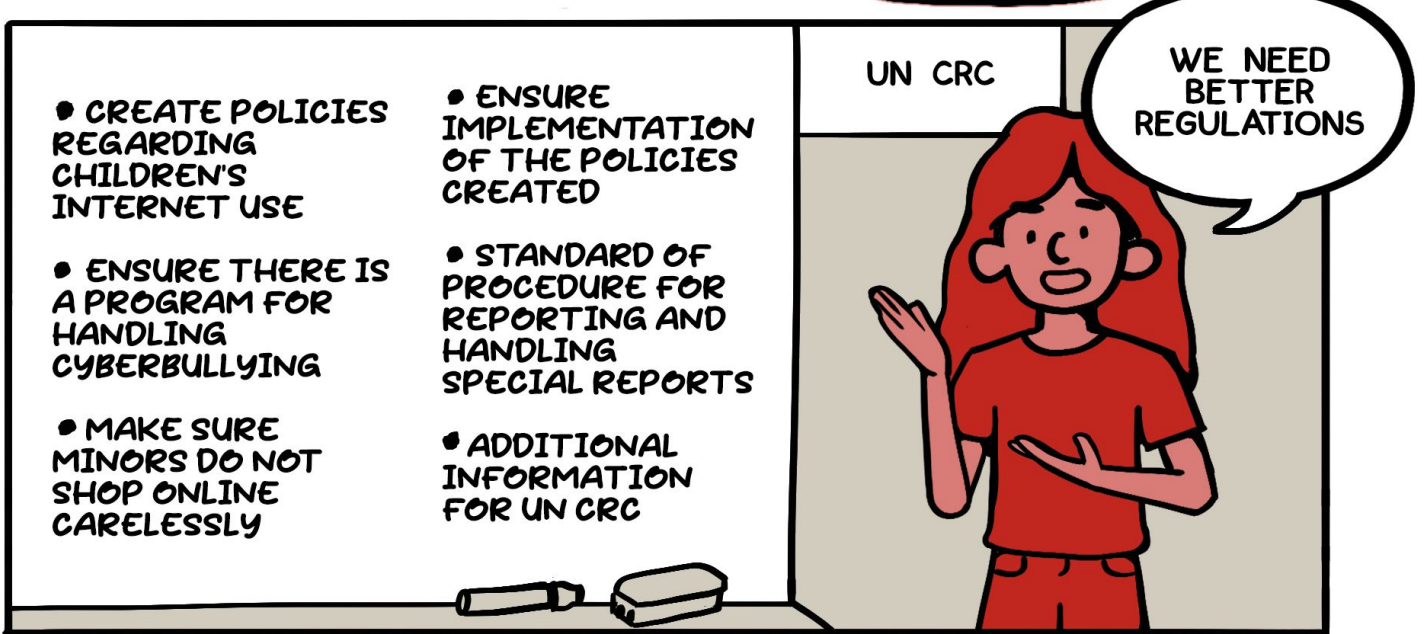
• CREATE POLICIES REGARDING CHILDREN'S INTERNET USE

• ENSURE THERE IS A PROGRAM FOR HANDLING CYBERBULLYING

• MAKE SURE MINORS DO NOT SHOP ONLINE CARELESSLY

• ENSURE IMPLEMENTATION OF THE POLICIES CREATED

• STANDARD OF PROCEDURE FOR REPORTING AND HANDLING SPECIAL REPORTS

• ADDITIONAL INFORMATION FOR UN CRC

UN CRC

WE NEED BETTER REGULATIONS